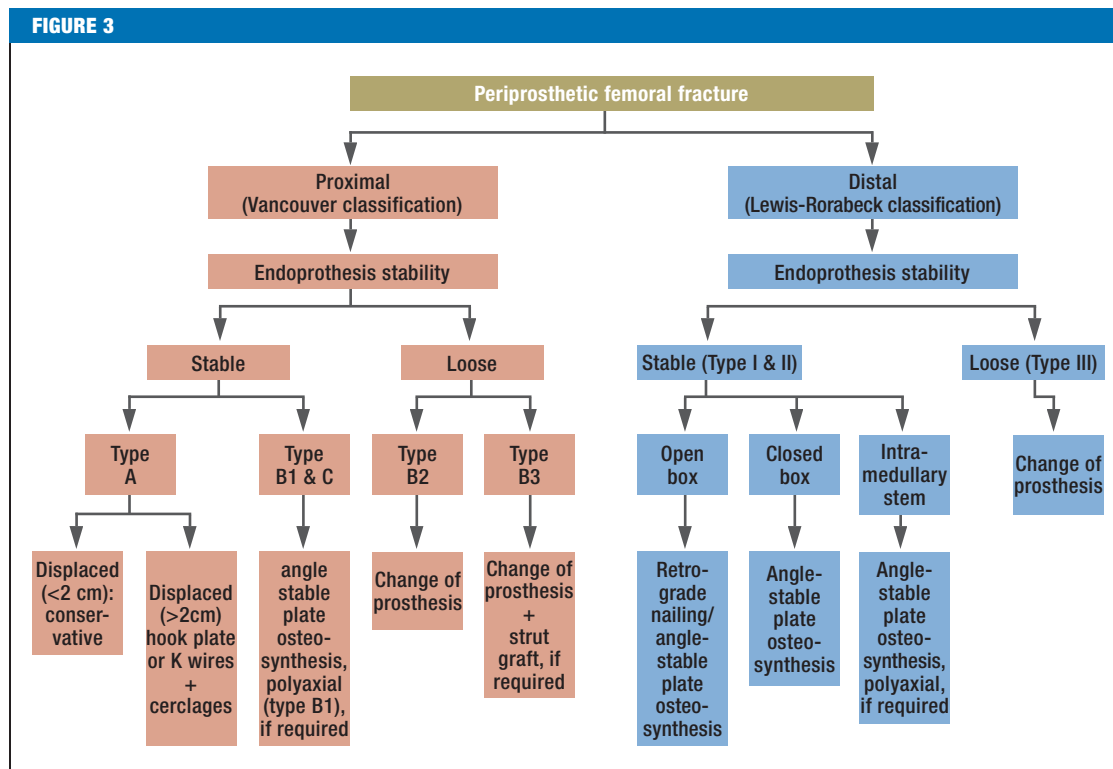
FIGURE 3

Periprosthetic femoral fracture

Proximal (Vancouver classification)

Endoprothesis stability

Stable

Loose

Type A

Type B1 & C

Type B2

Type B3

Displaced (<2 cm): conservative

Displaced (>2cm) hook plate or K wires + cerclages

angle stable plate osteosynthesis, polyaxial (type B1), if required

Change of prosthesis

Change of prosthesis + strut graft, if required

Distal (Lewis-Rorabeck classification)

Endoprothesis stability

Stable (Type I & II)

Loose (Type III)

Open box

Closed box

Intramedullary stem

Change of prosthesis

Retrograde nailing/ angle-stable plate osteosynthesis

Angle-stable plate osteosynthesis

Angle-stable plate osteosynthesis, polyaxial, if required